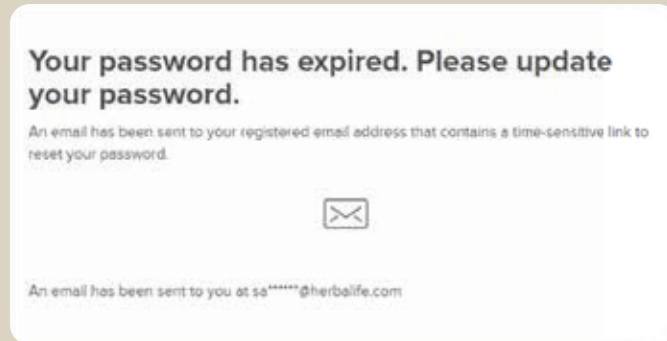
Your password has expired. Please update your password.

An email has been sent to your registered email address that contains a time-sensitive link to reset your password.

An email has been sent to you at sa******@herbalife.com